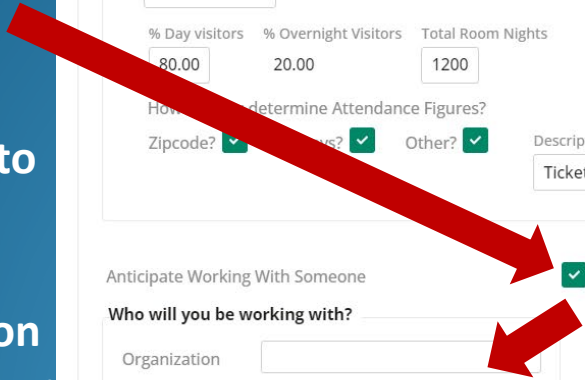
to

on

% Day visitors
80.00

% Overnight Visitors
20.00

Total Room Nights
1200

How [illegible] determine Attendance Figures?

Zipcode? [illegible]ys? Other? Descrip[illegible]

Ticke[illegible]

Anticipate Working With Someone

Who will you be working with?

Organization